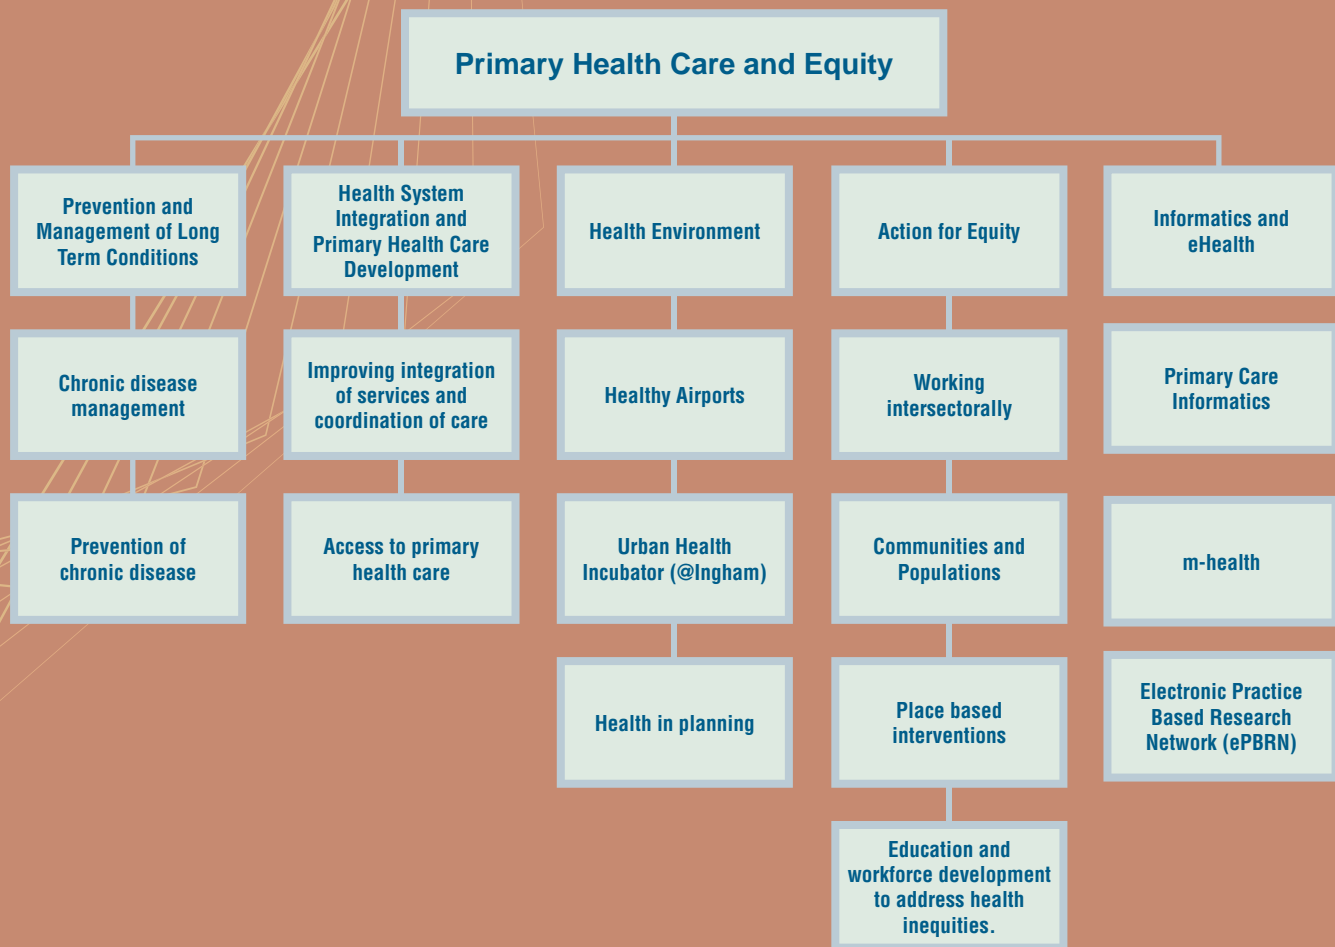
Primary Health Care and Equity

Prevention and Management of Long Term Conditions

Chronic disease management

Prevention of chronic disease

Health System Integration and Primary Health Care Development

Improving integration of services and coordination of care

Access to primary health care

Health Environment

Healthy Airports

Urban Health Incubator (@Ingham)

Health in planning

Action for Equity

Working intersectorally

Communities and Populations

Place based interventions

Education and workforce development to address health inequities.

Informatics and eHealth

Primary Care Informatics

m-health

Electronic Practice Based Research Network (ePBRN)